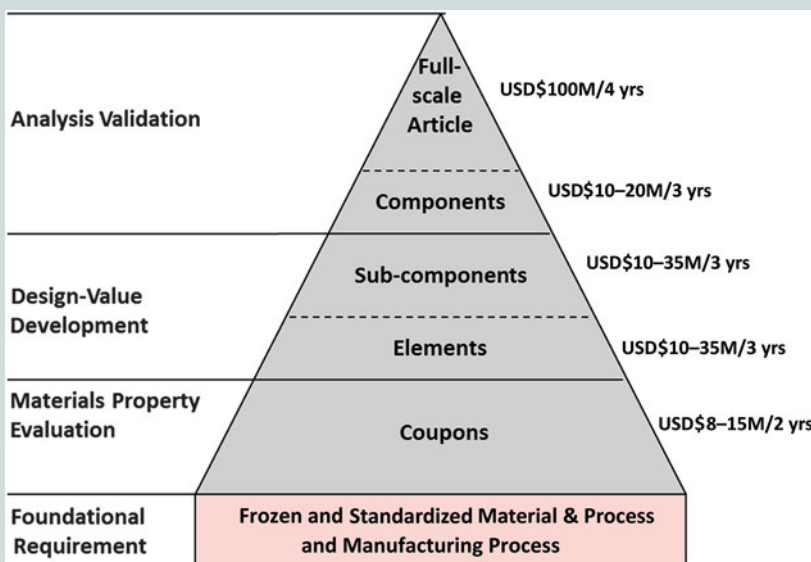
Analysis Validation

Full-scale Article

USD$100M/4 yrs

Components

USD$10–20M/3 yrs

Design-Value Development

Sub-components

USD$10–35M/3 yrs

Elements

USD$10–35M/3 yrs

Materials Property Evaluation

Coupons

USD$8–15M/2 yrs

Foundational Requirement

Frozen and Standardized Material & Process and Manufacturing Process